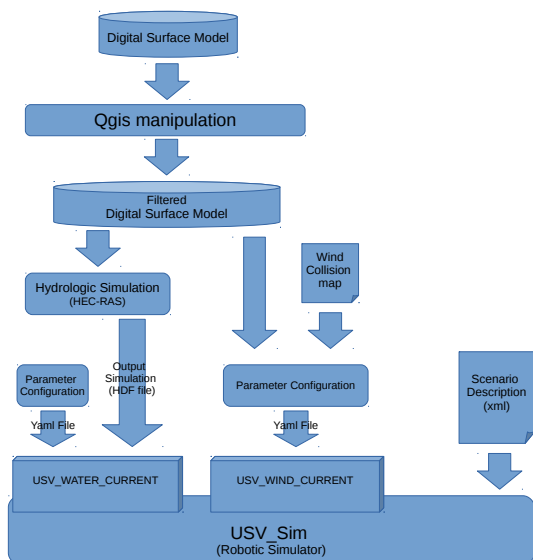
Digital Surface Model

Qgis manipulation

Filtered
Digital Surface Model

Hydrologic Simulation
(HEC-RAS)

Wind Collision map

Output Simulation (HDF file)

Parameter Configuration

Parameter Configuration

Scenario Description (xml)

Yaml File

Yaml File

USV_WATER_CURRENT

USV_WIND_CURRENT

USV_Sim
(Robotic Simulator)